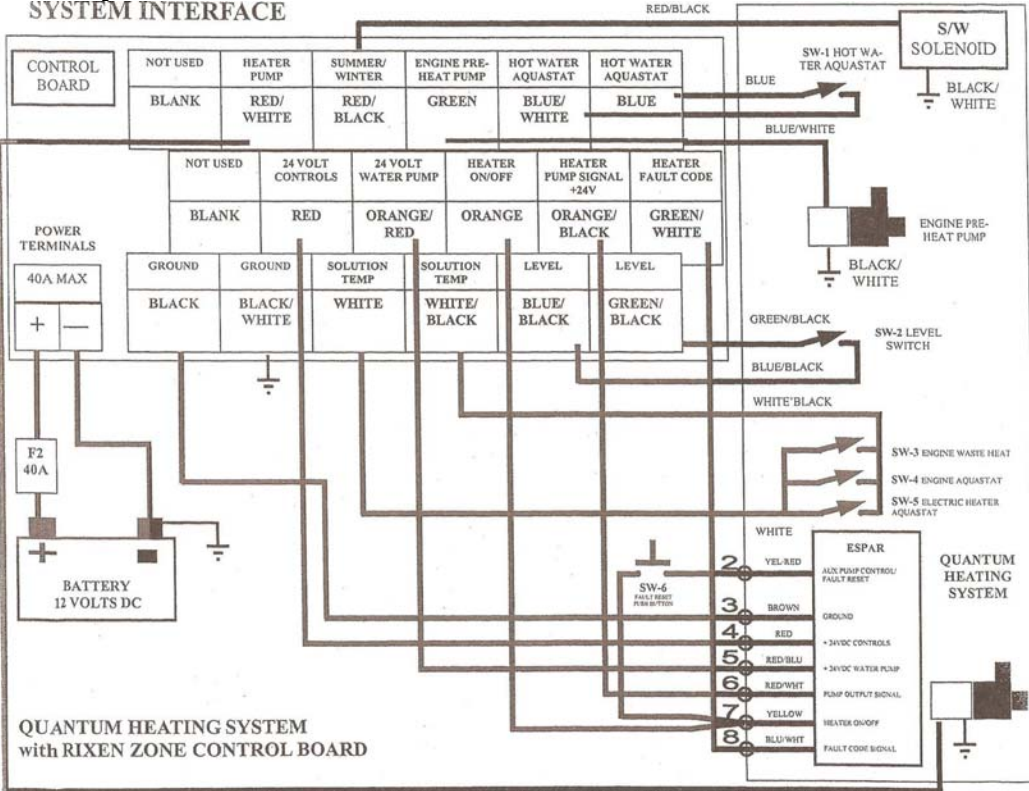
SYSTEM INTERFACE

RED/BLACK

S/W SOLENOID

CONTROL BOARD

| NOT USED | HEATER PUMP | SUMMER/ WINTER | ENGINE PRE-HEAT PUMP | HOT WATER AQUASTAT | HOT WATER AQUASTAT |
|---|---|---|---|---|---|
| BLANK | RED/ WHITE | RED/ BLACK | GREEN | BLUE/ WHITE | BLUE |

SW-1 HOT WATER AQUASTAT

BLUE

BLACK/ WHITE

BLUE/WHITE

| NOT USED | 24 VOLT CONTROLS | 24 VOLT WATER PUMP | HEATER ON/OFF | HEATER PUMP SIGNAL +24V | HEATER FAULT CODE |
|---|---|---|---|---|---|
| BLANK | RED | ORANGE/ RED | ORANGE | ORANGE/ BLACK | GREEN/ WHITE |

ENGINE PRE-HEAT PUMP

BLACK/ WHITE

POWER TERMINALS

40A MAX

+ —

| GROUND | GROUND | SOLUTION TEMP | SOLUTION TEMP | LEVEL | LEVEL |
|---|---|---|---|---|---|
| BLACK | BLACK/ WHITE | WHITE | WHITE/ BLACK | BLUE/ BLACK | GREEN/ BLACK |

GREEN/BLACK

SW-2 LEVEL SWITCH

BLUE/BLACK

WHITE'BLACK

SW-3 ENGINE WASTE HEAT

SW-4 ENGINE AQUASTAT

SW-5 ELECTRIC HEATER AQUASTAT

F2 40A

WHITE

ESPAR

BATTERY 12 VOLTS DC

SW-6 FAULT RESET PUSH BUTTON

2 YEL/RED AUX PUMP CONTROL/ FAULT RESET

3 BROWN GROUND

4 RED +24VDC CONTROLS

5 RED/BLU +24VDC WATER PUMP

6 RED/WHT PUMP OUTPUT SIGNAL

7 YELLOW HEATER ON/OFF

8 BLU/WHT FAULT CODE SIGNAL

QUANTUM HEATING SYSTEM

QUANTUM HEATING SYSTEM with RIXEN ZONE CONTROL BOARD